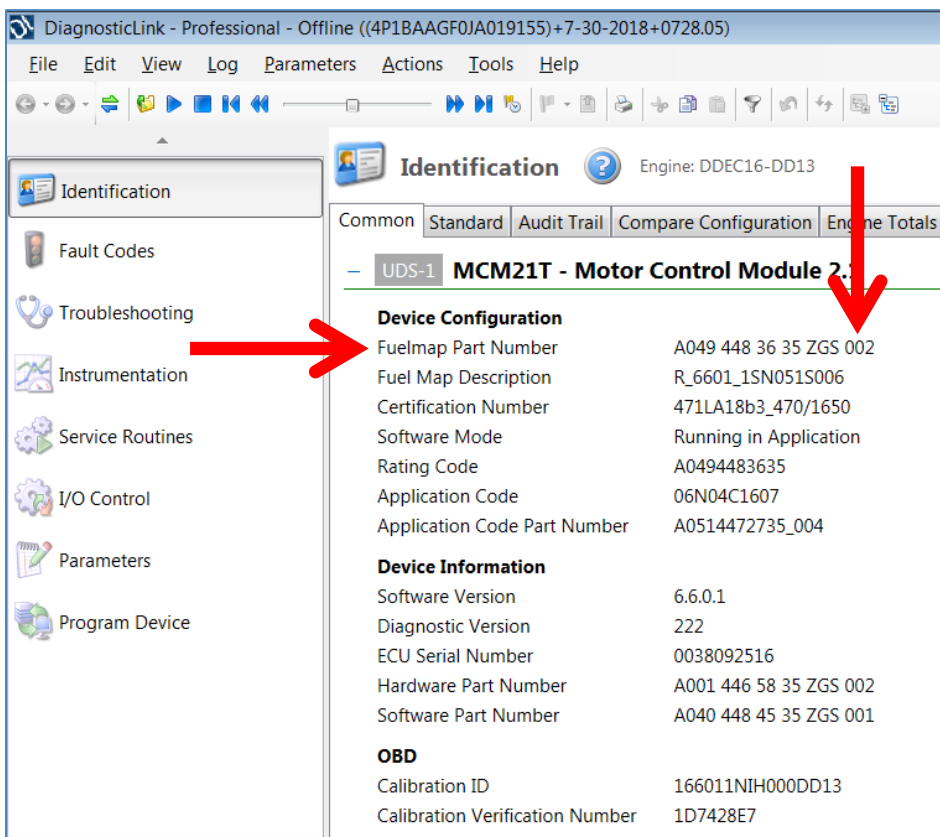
DiagnosticLink - Professional - Offline ((4P1BAAGF0JA019155)+7-30-2018+0728.05)

File Edit View Log Parameters Actions Tools Help

Identification
Fault Codes
Troubleshooting
Instrumentation
Service Routines
I/O Control
Parameters
Program Device

Identification

Engine: DDEC16-DD13

Common | Standard | Audit Trail | Compare Configuration | Engine Totals

– UDS-1 MCM21T - Motor Control Module 2.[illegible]

| Device Configuration | |
|---|---|
| Fuelmap Part Number | A049 448 36 35 ZGS 002 |
| Fuel Map Description | R_6601_1SN051S006 |
| Certification Number | 471LA18b3_470/1650 |
| Software Mode | Running in Application |
| Rating Code | A0494483635 |
| Application Code | 06N04C1607 |
| Application Code Part Number | A0514472735_004 |

| Device Information | |
|---|---|
| Software Version | 6.6.0.1 |
| Diagnostic Version | 222 |
| ECU Serial Number | 0038092516 |
| Hardware Part Number | A001 446 58 35 ZGS 002 |
| Software Part Number | A040 448 45 35 ZGS 001 |

| OBD | |
|---|---|
| Calibration ID | 166011NIH000DD13 |
| Calibration Verification Number | 1D7428E7 |